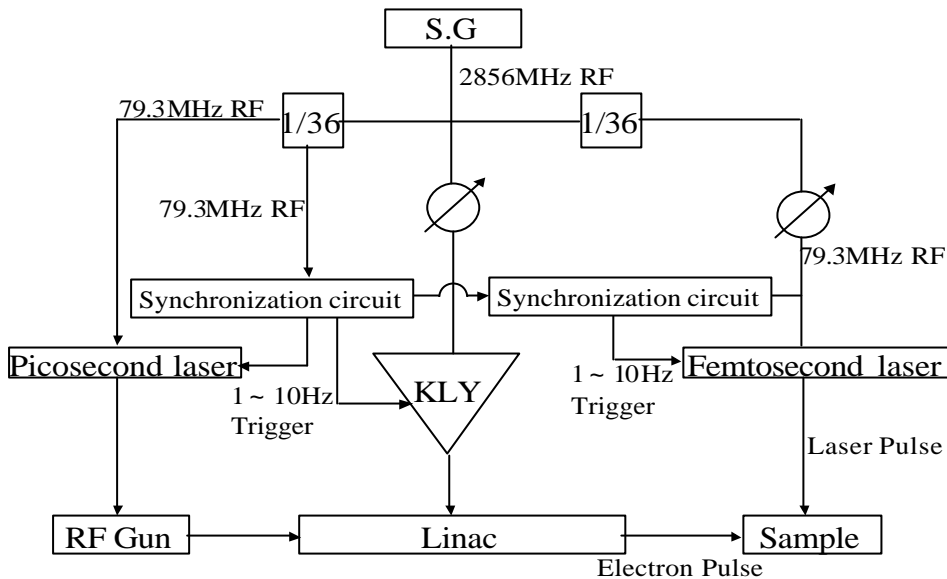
S.G

2856MHz RF

79.3MHz RF

1/36

1/36

79.3MHz RF

79.3MHz RF

Synchronization circuit

Synchronization circuit

Picosecond laser

Femtosecond laser

1 ~ 10Hz Trigger

KLY

1 ~ 10Hz Trigger

Laser Pulse

RF Gun

Linac

Sample

Electron Pulse